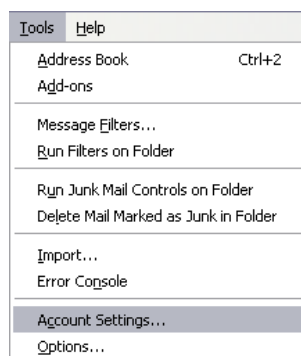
Tools Help

Address Book Ctrl+2
Add-ons

Message Filters...
Run Filters on Folder

Run Junk Mail Controls on Folder
Delete Mail Marked as Junk in Folder

Import...
Error Console

Account Settings...
Options...